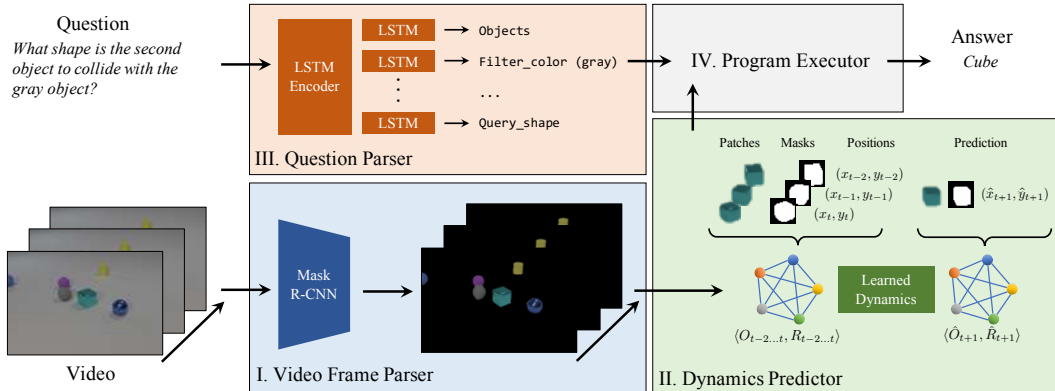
Question
What shape is the second object to collide with the gray object?

LSTM Encoder

LSTM → Objects
LSTM → Filter_color (gray)
⋮ ...
LSTM → Query_shape

III. Question Parser

IV. Program Executor

Answer
Cube

Patches Masks Positions
$(x_{t-2}, y_{t-2})$
$(x_{t-1}, y_{t-1})$
$(x_t, y_t)$

Prediction
$(\hat{x}_{t+1}, \hat{y}_{t+1})$

Learned Dynamics

$\langle O_{t-2...t}, R_{t-2...t} \rangle$

$\langle \hat{O}_{t+1}, \hat{R}_{t+1} \rangle$

II. Dynamics Predictor

Mask R-CNN

I. Video Frame Parser

Video